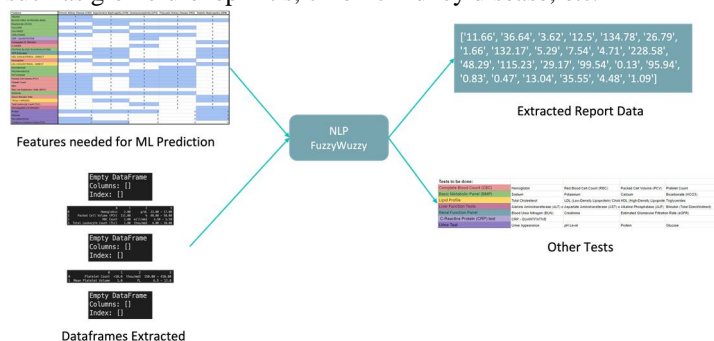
['11.66', '36.64', '3.62', '12.5', '134.78', '26.79', '1.66', '132.17', '5.29', '7.54', '4.71', '228.58', '48.29', '115.23', '29.17', '99.54', '0.13', '95.94', '0.83', '0.47', '13.04', '35.55', '4.48', '1.09']

Extracted Report Data

NLP
FuzzyWuzzy

Features needed for ML Prediction

Empty DataFrame
Columns: []
Index: []

Empty DataFrame
Columns: []
Index: []

Empty DataFrame
Columns: []
Index: []

Dataframes Extracted

Tests to be done:

| | | | |
|---|---|---|---|
| Complete Blood Count (CBC) | Hemoglobin | Red Blood Cell Count (RBC) | Packed Cell Volume (PCV) | Platelet Count |
| Basic Metabolic Panel (BMP) | Sodium | Potassium | Calcium | Bicarbonate (HCO3) |
| Lipid Profile | Total Cholesterol | LDL (Low-Density Lipoprotein) Cholesterol | HDL (High-Density Lipoprotein) | Triglycerides |
| Liver Function Tests | Alanine Aminotransferase (ALT) | Aspartate Aminotransferase (AST) | Alkaline Phosphatase (ALP) | Bilirubin (Total/Direct/Indirect) |
| Renal Function Panel | Blood Urea Nitrogen (BUN) | Creatinine | Estimated Glomerular Filtration Rate (eGFR) | |
| C-Reactive Protein (CRP) test | CRP - QUANTITATIVE | | | |
| Urine Test | Urine Appearance | pH Level | Protein | Glucose |

Other Tests